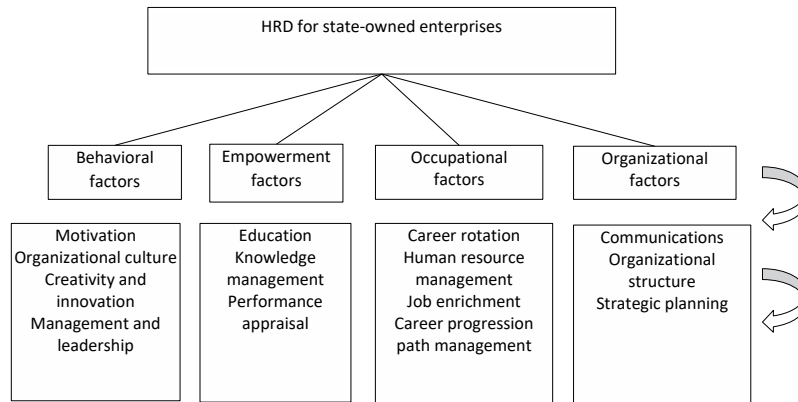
HRD for state-owned enterprises

Behavioral factors

Empowerment factors

Occupational factors

Organizational factors

Motivation
Organizational culture
Creativity and innovation
Management and leadership

Education
Knowledge management
Performance appraisal

Career rotation
Human resource management
Job enrichment
Career progression path management

Communications
Organizational structure
Strategic planning